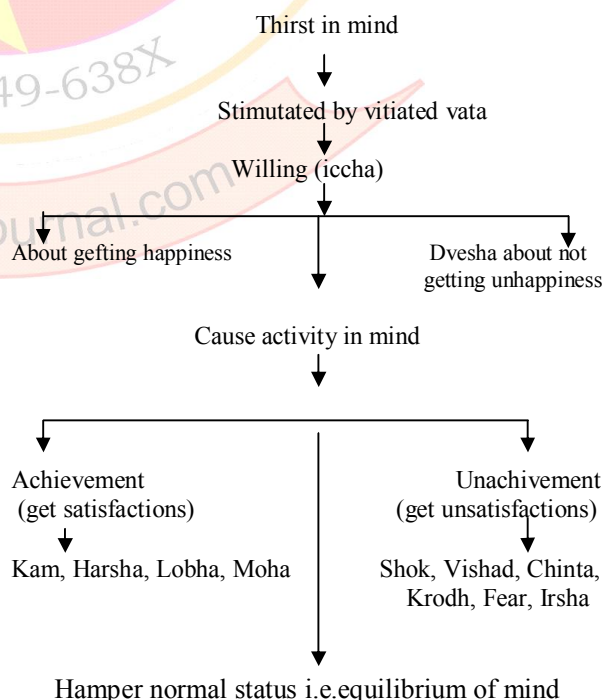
49-638X

ournal.com

Thirst in mind

Stimutated by vitiated vata

Willing (iccha)

About gefting happiness

Dvesha about not getting unhappiness

Cause activity in mind

Achievement (get satisfactions)

Kam, Harsha, Lobha, Moha

Unachivement (get unsatisfactions)

Shok, Vishad, Chinta, Krodh, Fear, Irsha

Hamper normal status i.e.equilibrium of mind